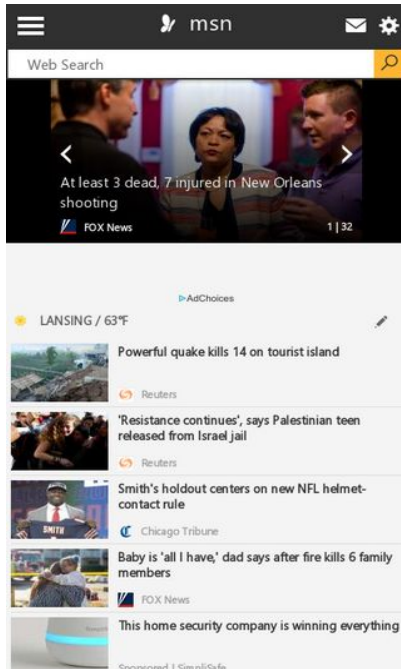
msn

Web Search

At least 3 dead, 7 injured in New Orleans shooting

FOX News

1 | 32

AdChoices

LANSING / 63°F

Powerful quake kills 14 on tourist island

Reuters

'Resistance continues', says Palestinian teen released from Israel jail

Reuters

Smith's holdout centers on new NFL helmet-contact rule

Chicago Tribune

Baby is 'all I have,' dad says after fire kills 6 family members

FOX News

This home security company is winning everything

Sponsored | SimpliSafe